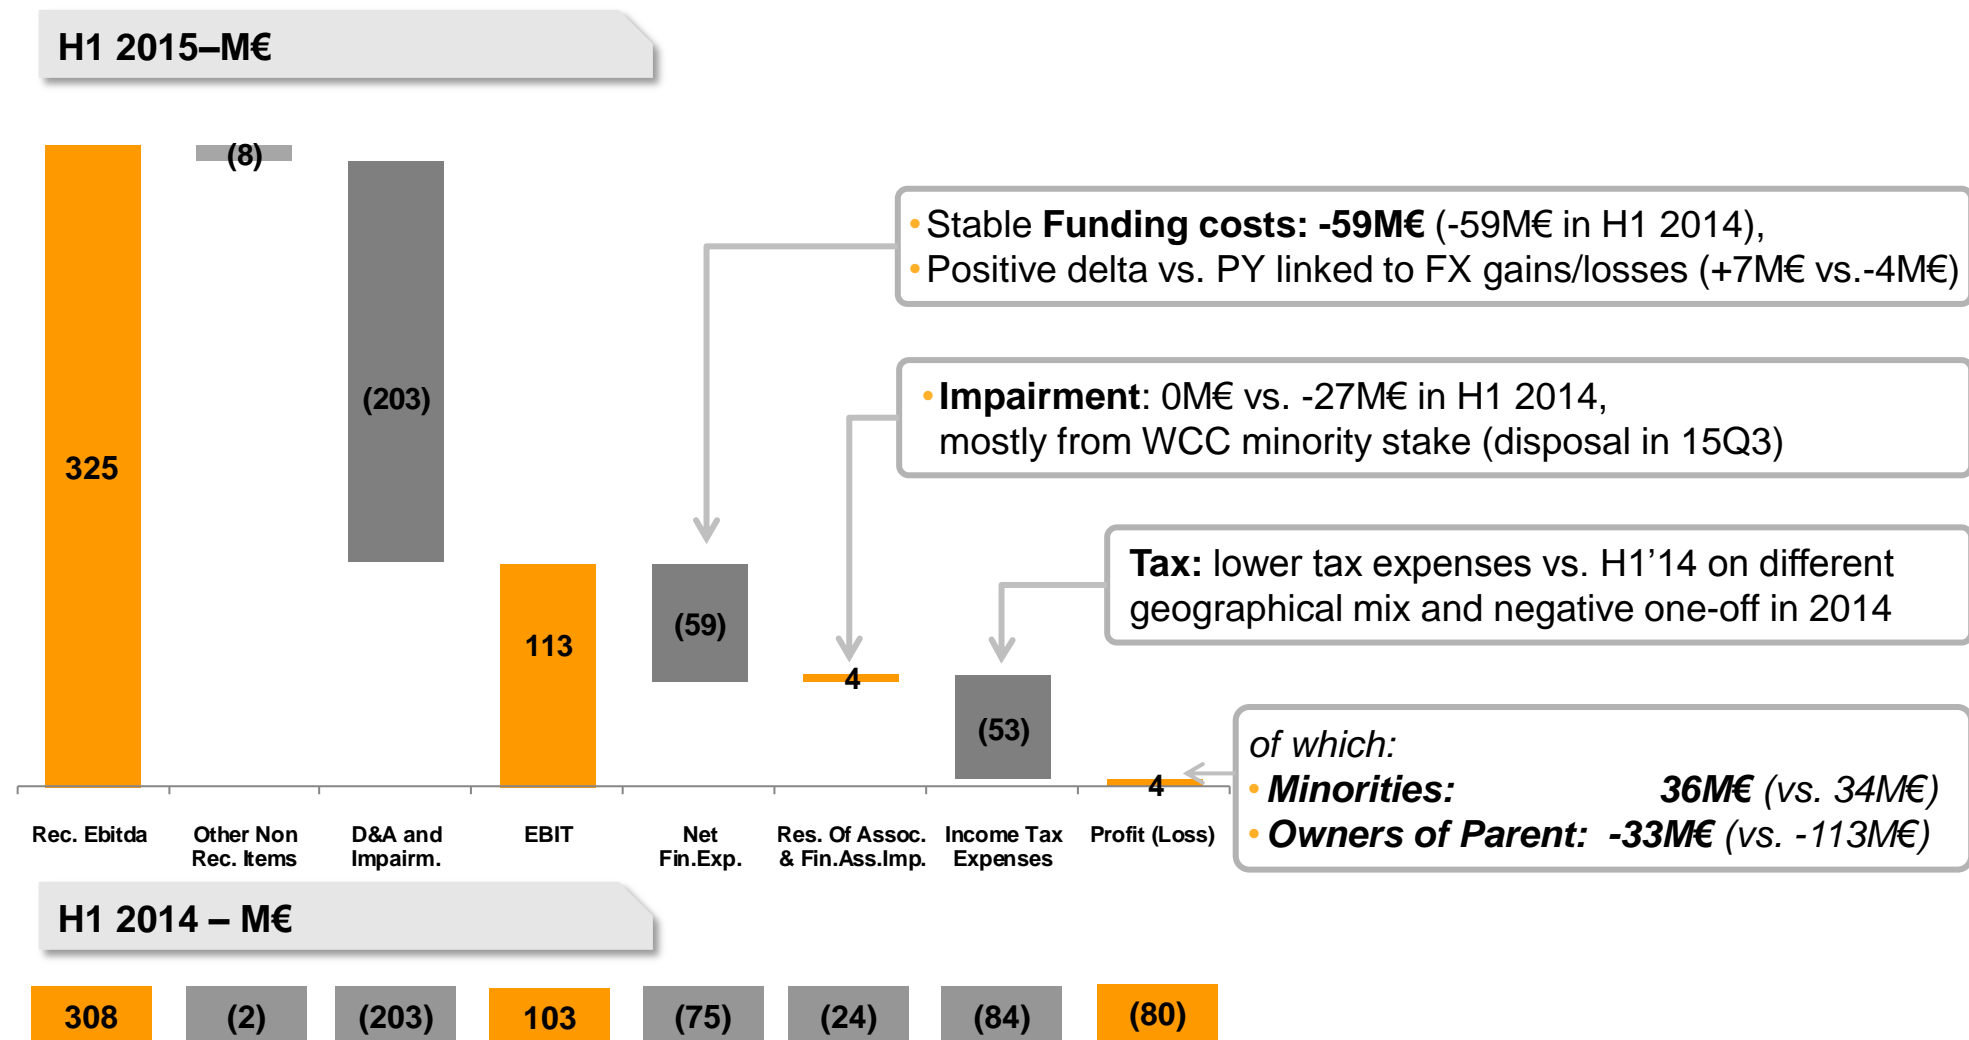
H1 2015–M€

325

(8)

(203)

113

(59)

4

(53)

4

• Stable **Funding costs: -59M€** (-59M€ in H1 2014),
• Positive delta vs. PY linked to FX gains/losses (+7M€ vs.-4M€)

• **Impairment**: 0M€ vs. -27M€ in H1 2014, mostly from WCC minority stake (disposal in 15Q3)

**Tax:** lower tax expenses vs. H1'14 on different geographical mix and negative one-off in 2014

*of which:*
• ***Minorities:*** ***36M€*** *(vs. 34M€)*
• ***Owners of Parent:*** ***-33M€*** *(vs. -113M€)*

Rec. Ebitda

Other Non Rec. Items

D&A and Impairm.

EBIT

Net Fin.Exp.

Res. Of Assoc. & Fin.Ass.Imp.

Income Tax Expenses

Profit (Loss)

H1 2014 – M€

| 308 | (2) | (203) | 103 | (75) | (24) | (84) | (80) |
|---|---|---|---|---|---|---|---|